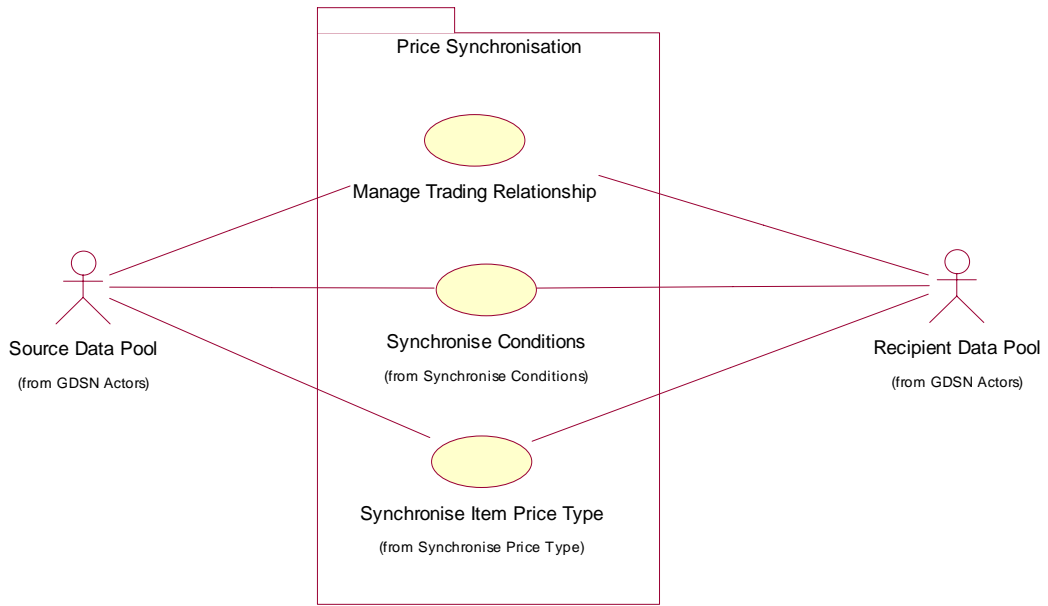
Price Synchronisation

Manage Trading Relationship

Source Data Pool

(from GDSN Actors)

Synchronise Conditions

(from Synchronise Conditions)

Recipient Data Pool

(from GDSN Actors)

Synchronise Item Price Type

(from Synchronise Price Type)